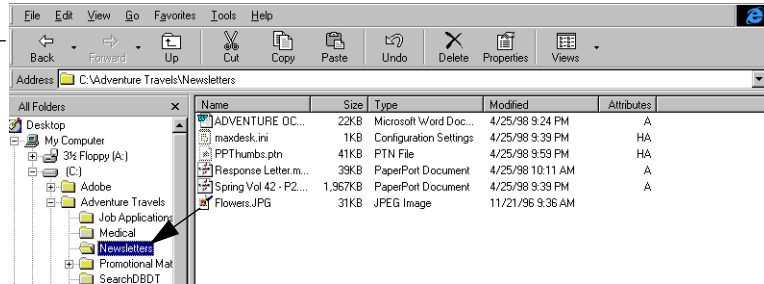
File Edit View Go Favorites Tools Help

Back Forward Up Cut Copy Paste Undo Delete Properties Views

Address C:\Adventure Travels\Newsletters

All Folders

Desktop
My Computer
3½ Floppy (A:)
(C:)
Adobe
Adventure Travels
Job Applications
Medical
Newsletters
Promotional Mat
SearchDBDT

| Name | Size | Type | Modified | Attributes |
|---|---|---|---|---|
| ADVENTURE OC... | 22KB | Microsoft Word Doc... | 4/25/98 9:24 PM | A |
| maxdesk.ini | 1KB | Configuration Settings | 4/25/98 9:39 PM | HA |
| PPThumbs.ptn | 41KB | PTN File | 4/25/98 9:59 PM | HA |
| Response Letter.m... | 39KB | PaperPort Document | 4/25/98 10:11 AM | A |
| Spring Vol 42 - P2.... | 1,967KB | PaperPort Document | 4/25/98 9:39 PM | A |
| Flowers.JPG | 31KB | JPEG Image | 11/21/96 9:36 AM | |